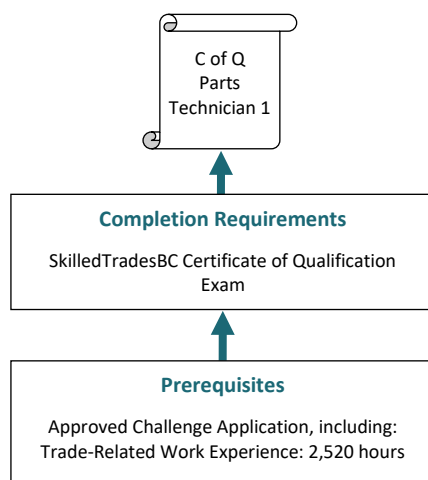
C of Q
Parts
Technician 1

Completion Requirements

SkilledTradesBC Certificate of Qualification Exam

Prerequisites

Approved Challenge Application, including:
Trade-Related Work Experience: 2,520 hours